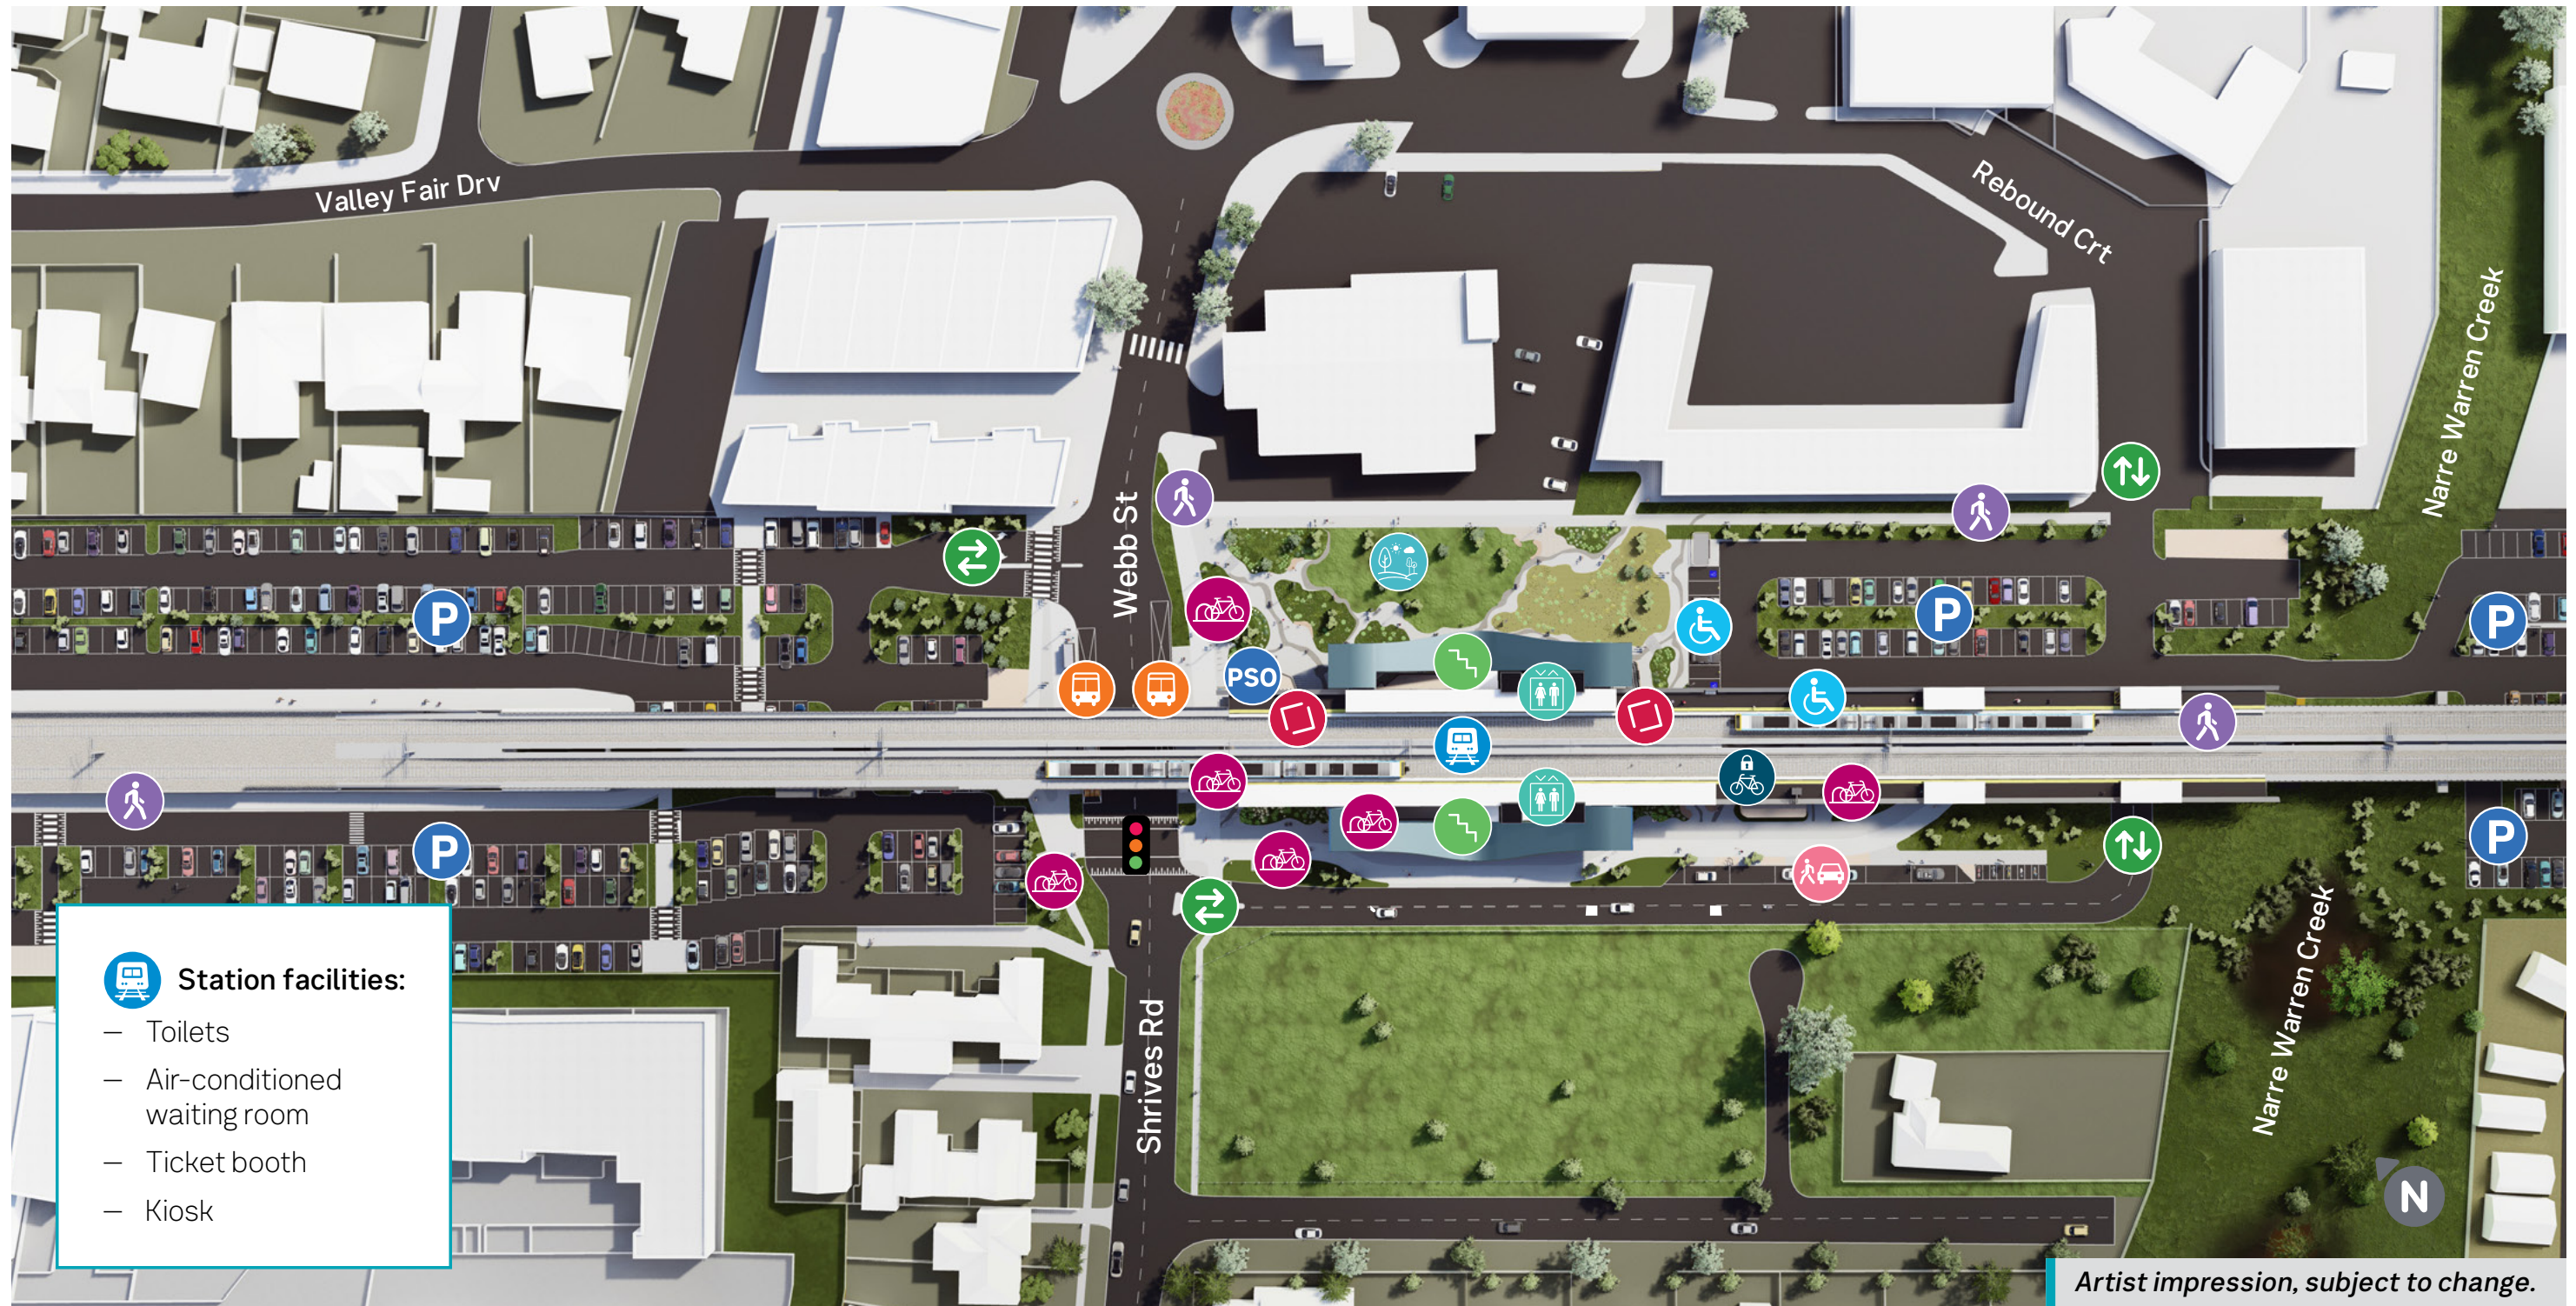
Valley Fair Drv

Rebound Crt

Narre Warren Creek

Webb St

P

P

P

P

P

P

PSO

Shrives Rd

Narre Warren Creek

N

Station facilities:
— Toilets
— Air-conditioned waiting room
— Ticket booth
— Kiosk

Artist impression, subject to change.